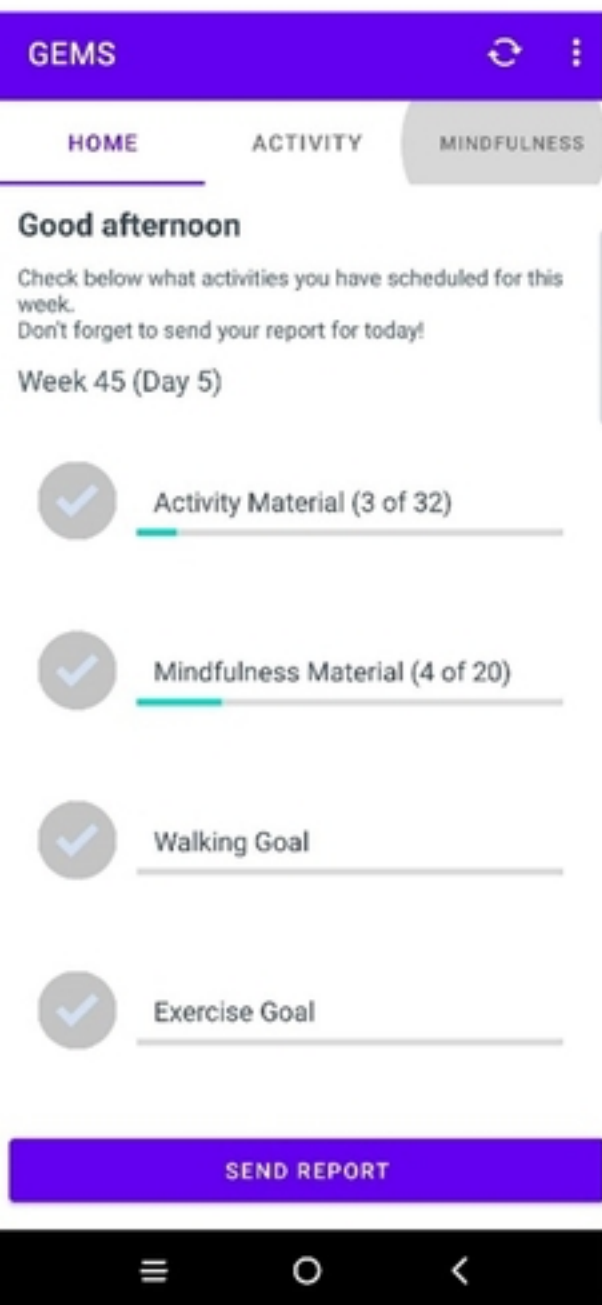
GEMS

HOME ACTIVITY MINDFULNESS

Good afternoon

Check below what activities you have scheduled for this week.
Don't forget to send your report for today!

Week 45 (Day 5)

Activity Material (3 of 32)

Mindfulness Material (4 of 20)

Walking Goal

Exercise Goal

SEND REPORT